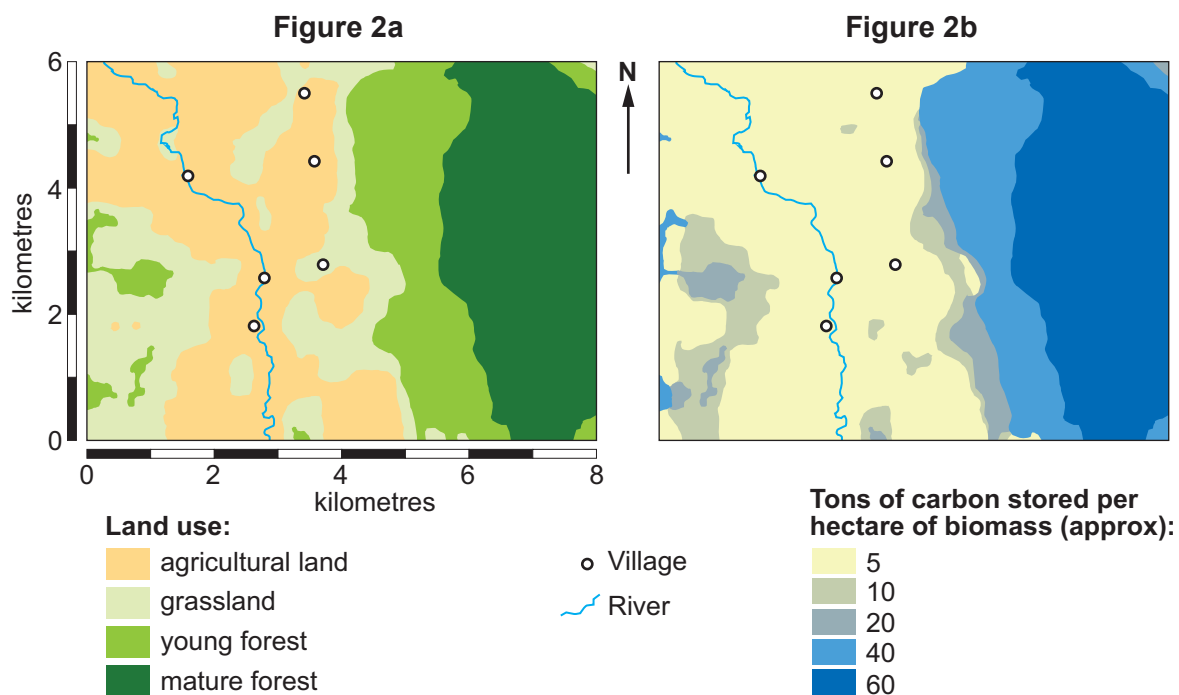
Figure 2a

Figure 2b

N

6
4
2
0

kilometres

0
2
4
6
8

kilometres

Land use:
agricultural land
grassland
young forest
mature forest

Village
River

Tons of carbon stored per hectare of biomass (approx):
5
10
20
40
60